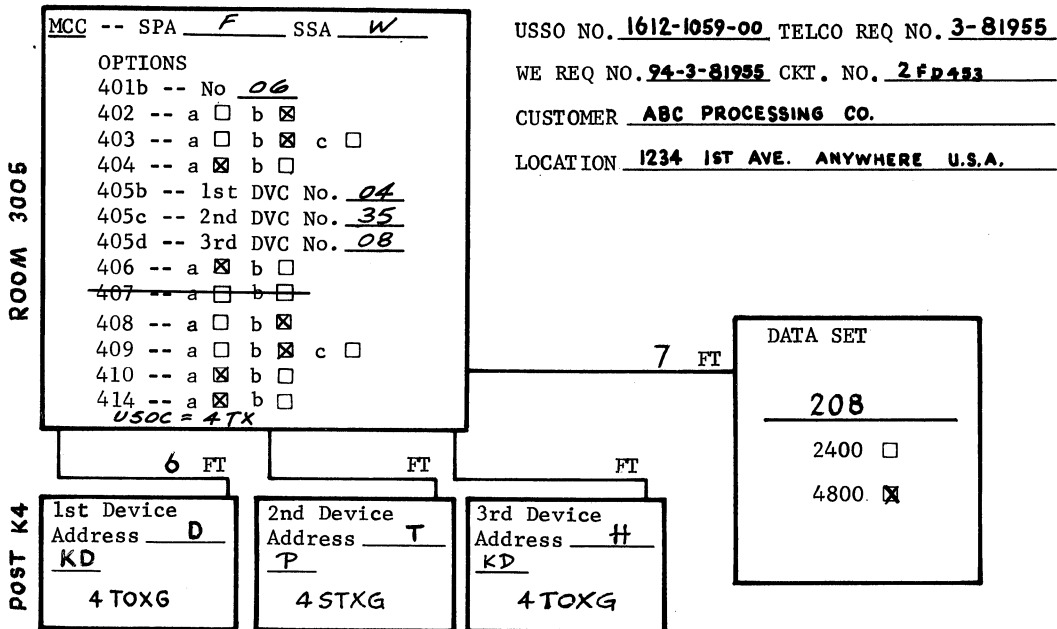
ROOM 3005

MCC -- SPA F SSA W

OPTIONS
401b -- No 06
402 -- a ☐ b ☒
403 -- a ☐ b ☒ c ☐
404 -- a ☒ b ☐
405b -- 1st DVC No. 04
405c -- 2nd DVC No. 35
405d -- 3rd DVC No. 08
406 -- a ☒ b ☐
~~407 -- a ☐ b ☐~~
408 -- a ☐ b ☒
409 -- a ☐ b ☒ c ☐
410 -- a ☒ b ☐
414 -- a ☒ b ☐
USOC = 4TX

USSO NO. 1612-1059-00 TELCO REQ NO. 3-81955

WE REQ NO. 94-3-81955 CKT. NO. 2FD453

CUSTOMER ABC PROCESSING CO.

LOCATION 1234 1ST AVE. ANYWHERE U.S.A.

7 FT

DATA SET

208

2400 ☐

4800 ☒

6 FT

FT

FT

POST K4

1st Device Address D
KD
4TOXG

2nd Device Address T
P
4STXG

3rd Device Address H
KD
4TOXG